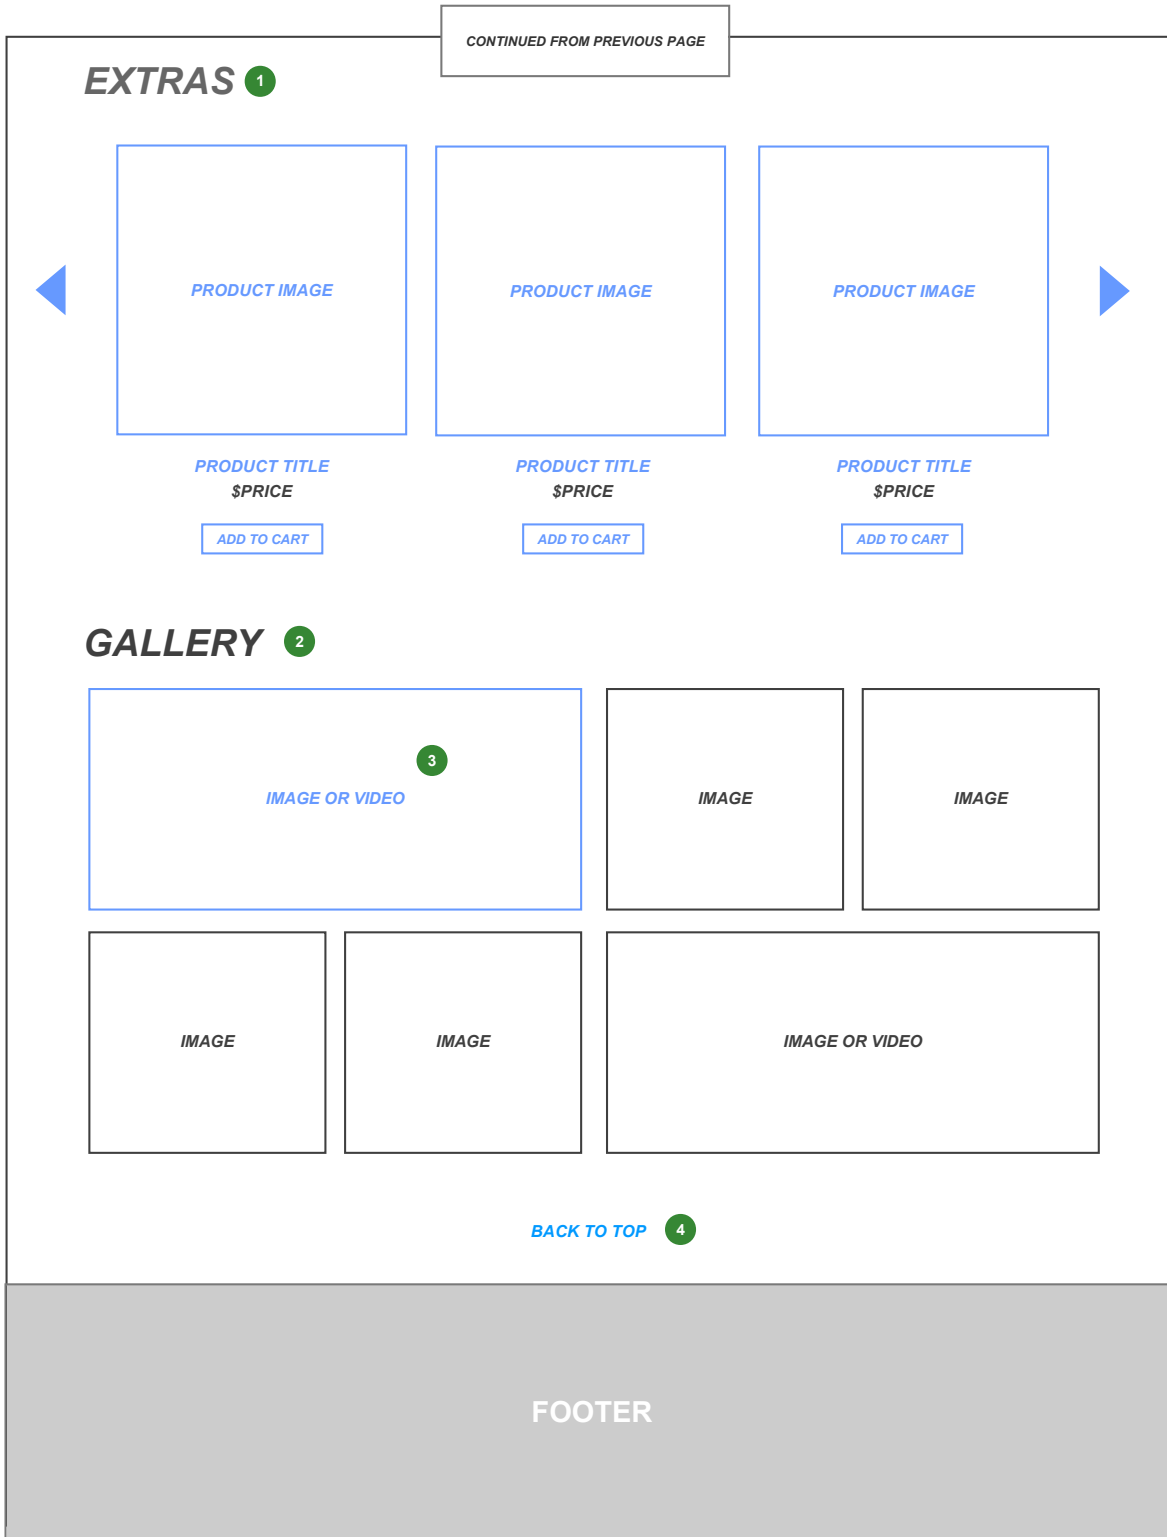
CONTINUED FROM PREVIOUS PAGE

EXTRAS 1

PRODUCT IMAGE

PRODUCT TITLE
$PRICE
ADD TO CART

PRODUCT IMAGE

PRODUCT TITLE
$PRICE
ADD TO CART

PRODUCT IMAGE

PRODUCT TITLE
$PRICE
ADD TO CART

GALLERY 2

3
IMAGE OR VIDEO

IMAGE

IMAGE

IMAGE

IMAGE

IMAGE OR VIDEO

BACK TO TOP 4

FOOTER